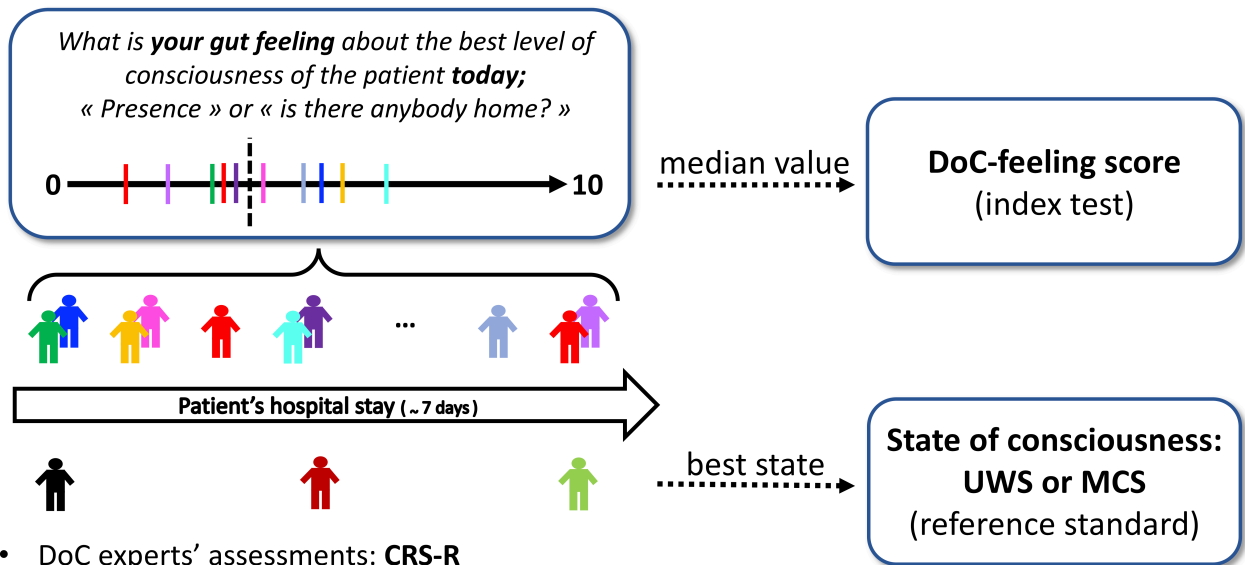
What is **your gut feeling** about the best level of consciousness of the patient **today;**
« Presence » or « is there anybody home? »

0

10

median value

**DoC-feeling score**
(index test)

...

**Patient's hospital stay** ( ~ 7 days )

best state

**State of consciousness: UWS or MCS**
(reference standard)

• DoC experts' assessments: **CRS-R**